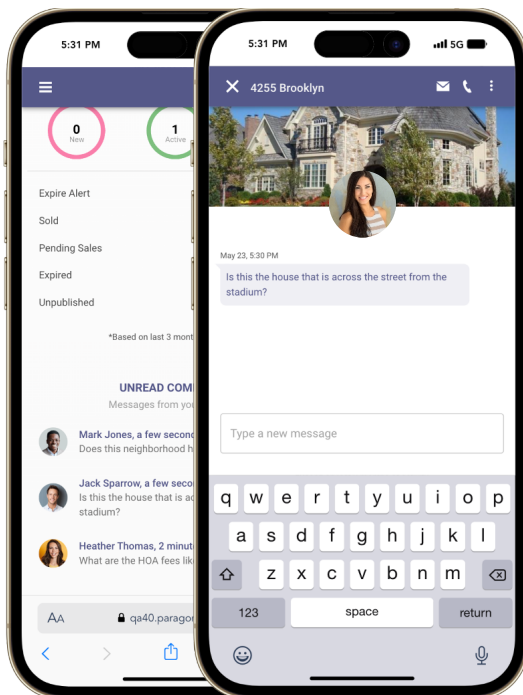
5:31 PM

0
New

1
Active

Expire Alert

Sold

Pending Sales

Expired

Unpublished

*Based on last 3 mont

UNREAD COM

Messages from you

Mark Jones, a few secon
Does this neighborhood ha

Jack Sparrow, a few seco
Is this the house that is ac stadium?

Heather Thomas, 2 minut
What are the HOA fees lik

AA qa40.parago

5:31 PM 5G

4255 Brooklyn

May 23, 5:30 PM

Is this the house that is across the street from the stadium?

Type a new message

q w e r t y u i o p
a s d f g h j k l
z x c v b n m
123 space return